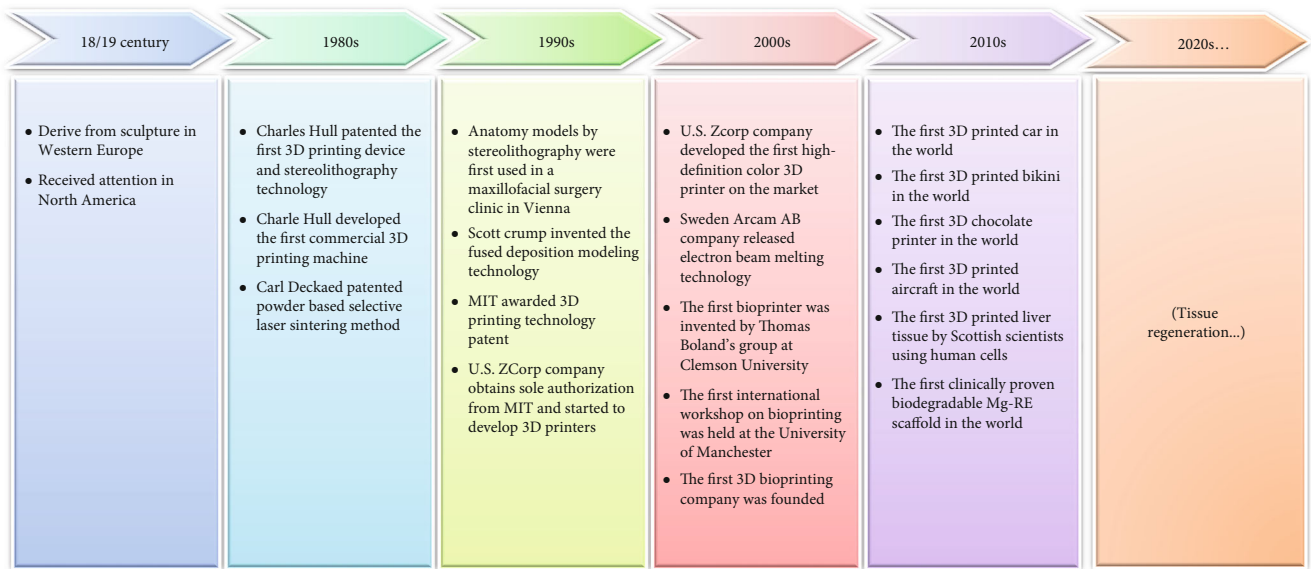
18/19 century

• Derive from sculpture in Western Europe
• Received attention in North America

1980s

• Charles Hull patented the first 3D printing device and stereolithography technology
• Charle Hull developed the first commercial 3D printing machine
• Carl Deckaed patented powder based selective laser sintering method

1990s

• Anatomy models by stereolithography were first used in a maxillofacial surgery clinic in Vienna
• Scott crump invented the fused deposition modeling technology
• MIT awarded 3D printing technology patent
• U.S. ZCorp company obtains sole authorization from MIT and started to develop 3D printers

2000s

• U.S. Zcorp company developed the first high-definition color 3D printer on the market
• Sweden Arcam AB company released electron beam melting technology
• The first bioprinter was invented by Thomas Boland's group at Clemson University
• The first international workshop on bioprinting was held at the University of Manchester
• The first 3D bioprinting company was founded

2010s

• The first 3D printed car in the world
• The first 3D printed bikini in the world
• The first 3D chocolate printer in the world
• The first 3D printed aircraft in the world
• The first 3D printed liver tissue by Scottish scientists using human cells
• The first clinically proven biodegradable Mg-RE scaffold in the world

2020s...

(Tissue regeneration...)